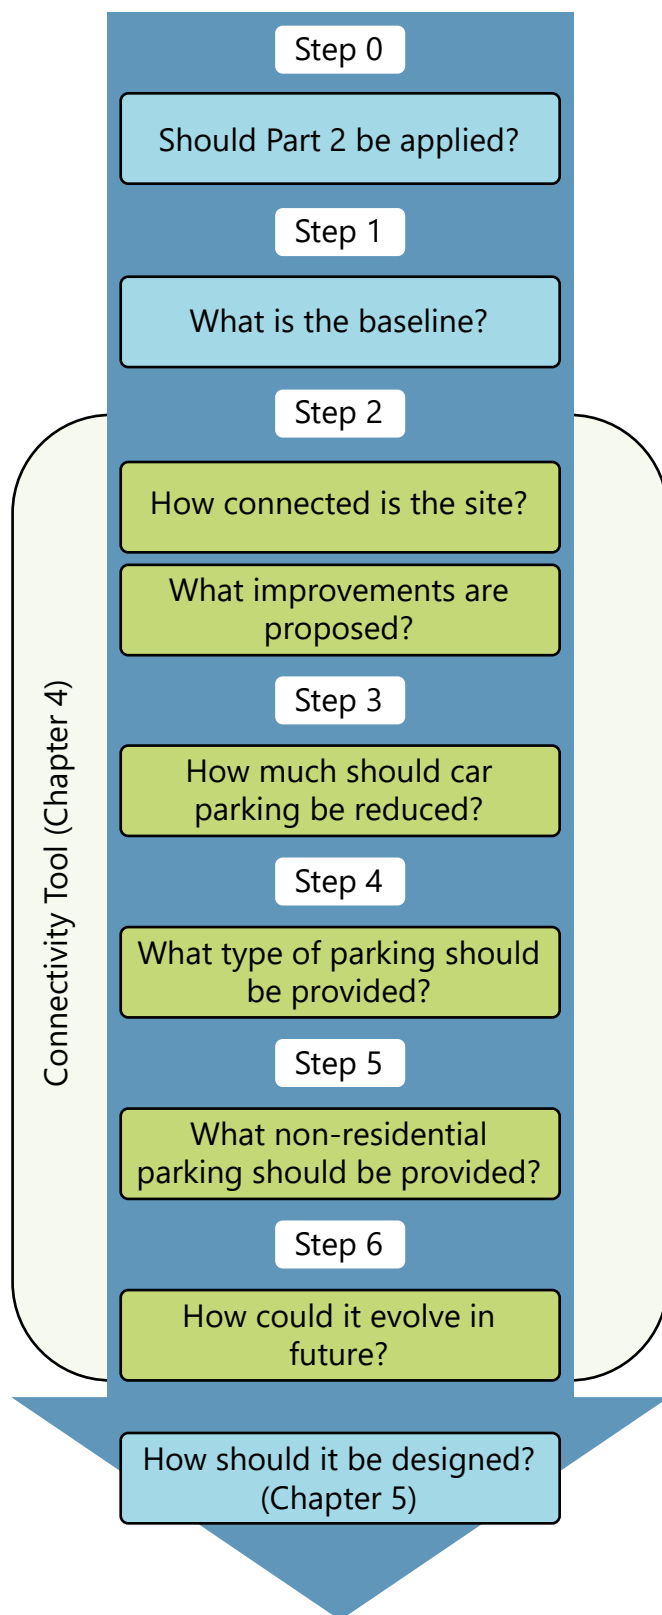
Step 0

Should Part 2 be applied?

Step 1

What is the baseline?

Connectivity Tool (Chapter 4)

Step 2

How connected is the site?

What improvements are proposed?

Step 3

How much should car parking be reduced?

Step 4

What type of parking should be provided?

Step 5

What non-residential parking should be provided?

Step 6

How could it evolve in future?

How should it be designed? (Chapter 5)